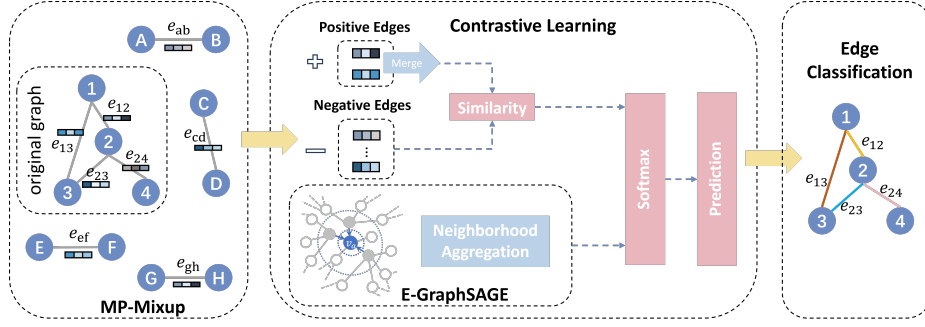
A $e_{ab}$ B

original graph

1 $e_{12}$ 2 $e_{13}$ $e_{24}$ $e_{23}$ 3 4

C $e_{cd}$ D

E $e_{ef}$ F

G $e_{gh}$ H

MP-Mixup

Contrastive Learning

Positive Edges

Merge

Negative Edges

Similarity

Softmax

Prediction

Neighborhood Aggregation

$v_i$

E-GraphSAGE

Edge Classification

1 $e_{12}$ 2 $e_{13}$ $e_{24}$ $e_{23}$ 3 4